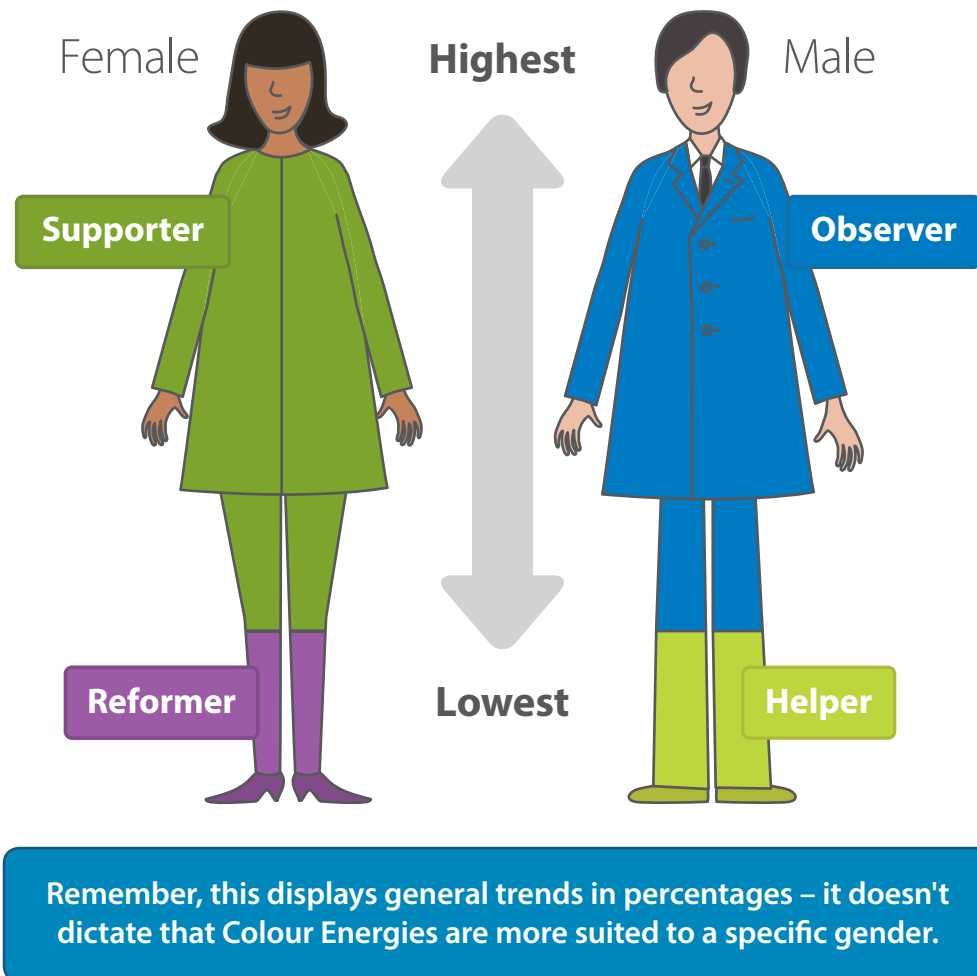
Female

Highest

Male

Supporter

Observer

Reformer

Lowest

Helper

Remember, this displays general trends in percentages – it doesn't dictate that Colour Energies are more suited to a specific gender.